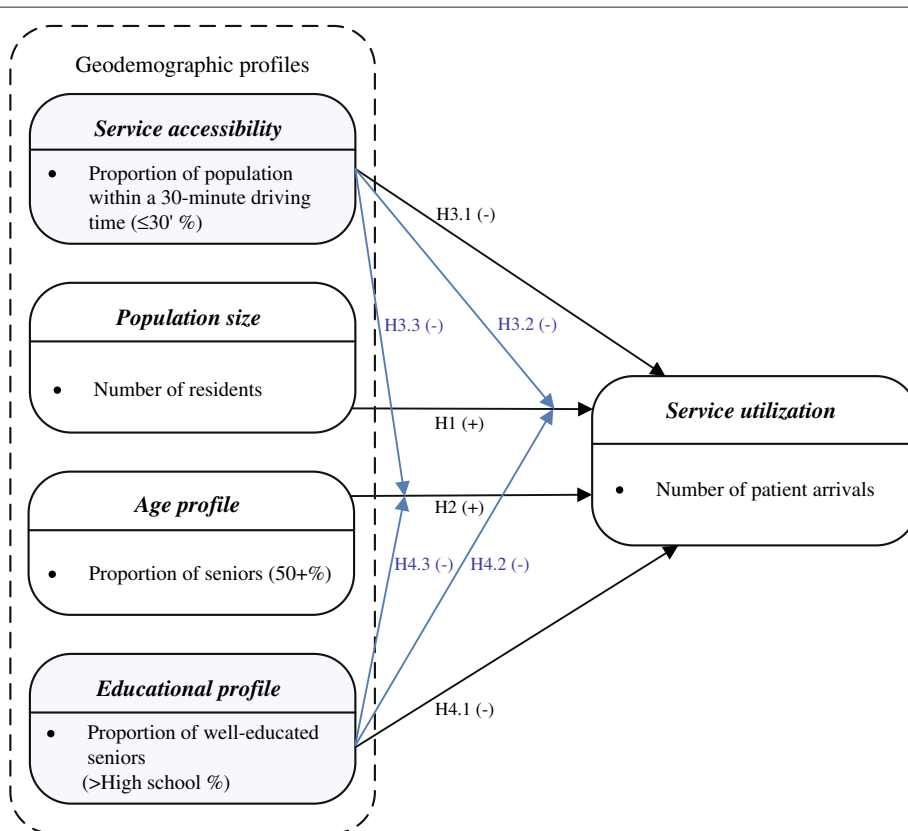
Geodemographic profiles

*Service accessibility*

• Proportion of population within a 30-minute driving time (≤30' %)

*Population size*

• Number of residents

*Age profile*

• Proportion of seniors (50+%)

*Educational profile*

• Proportion of well-educated seniors (>High school %)

H3.1 (-)

H3.3 (-)

H3.2 (-)

H1 (+)

H2 (+)

H4.3 (-)

H4.2 (-)

H4.1 (-)

*Service utilization*

• Number of patient arrivals